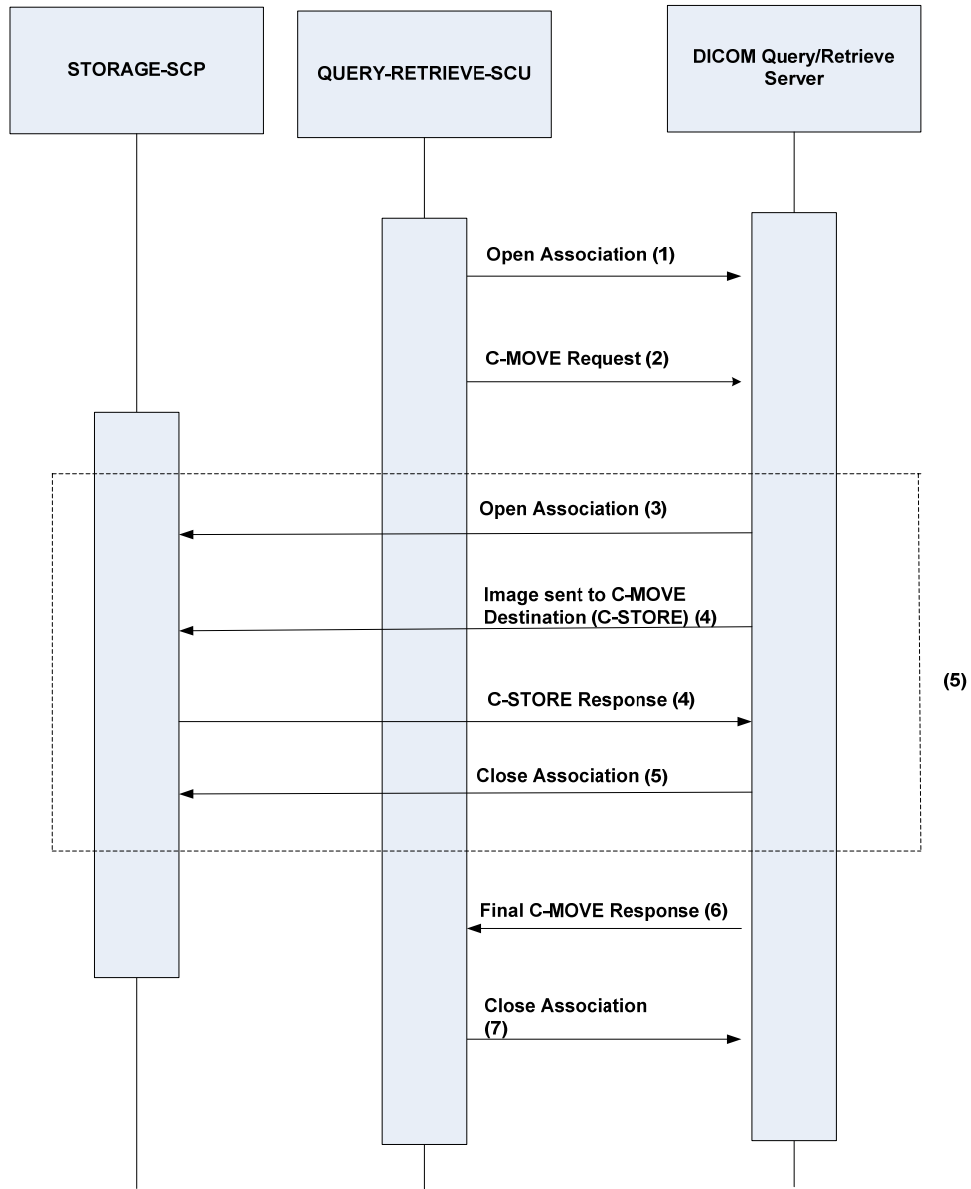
STORAGE-SCP

QUERY-RETRIEVE-SCU

DICOM Query/Retrieve Server

Open Association (1)

C-MOVE Request (2)

Open Association (3)

Image sent to C-MOVE Destination (C-STORE) (4)

C-STORE Response (4)

Close Association (5)

(5)

Final C-MOVE Response (6)

Close Association (7)